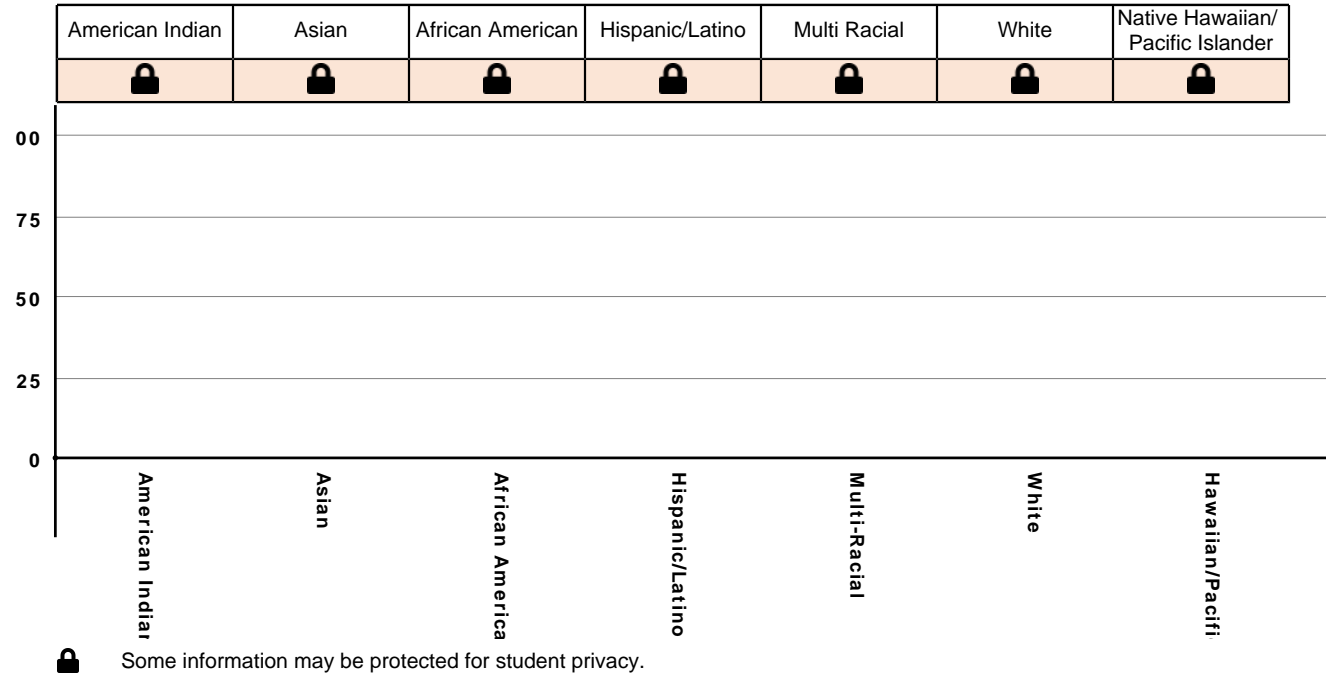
| American Indian | Asian | African American | Hispanic/Latino | Multi Racial | White | Native Hawaiian/ Pacific Islander |
|---|---|---|---|---|---|---|
| | | | | | | |

00

75

50

25

0

American Indiar

Asian

African America

Hispanic/Latino

Multi-Racial

White

Hawaiian/Pacifi

Some information may be protected for student privacy.